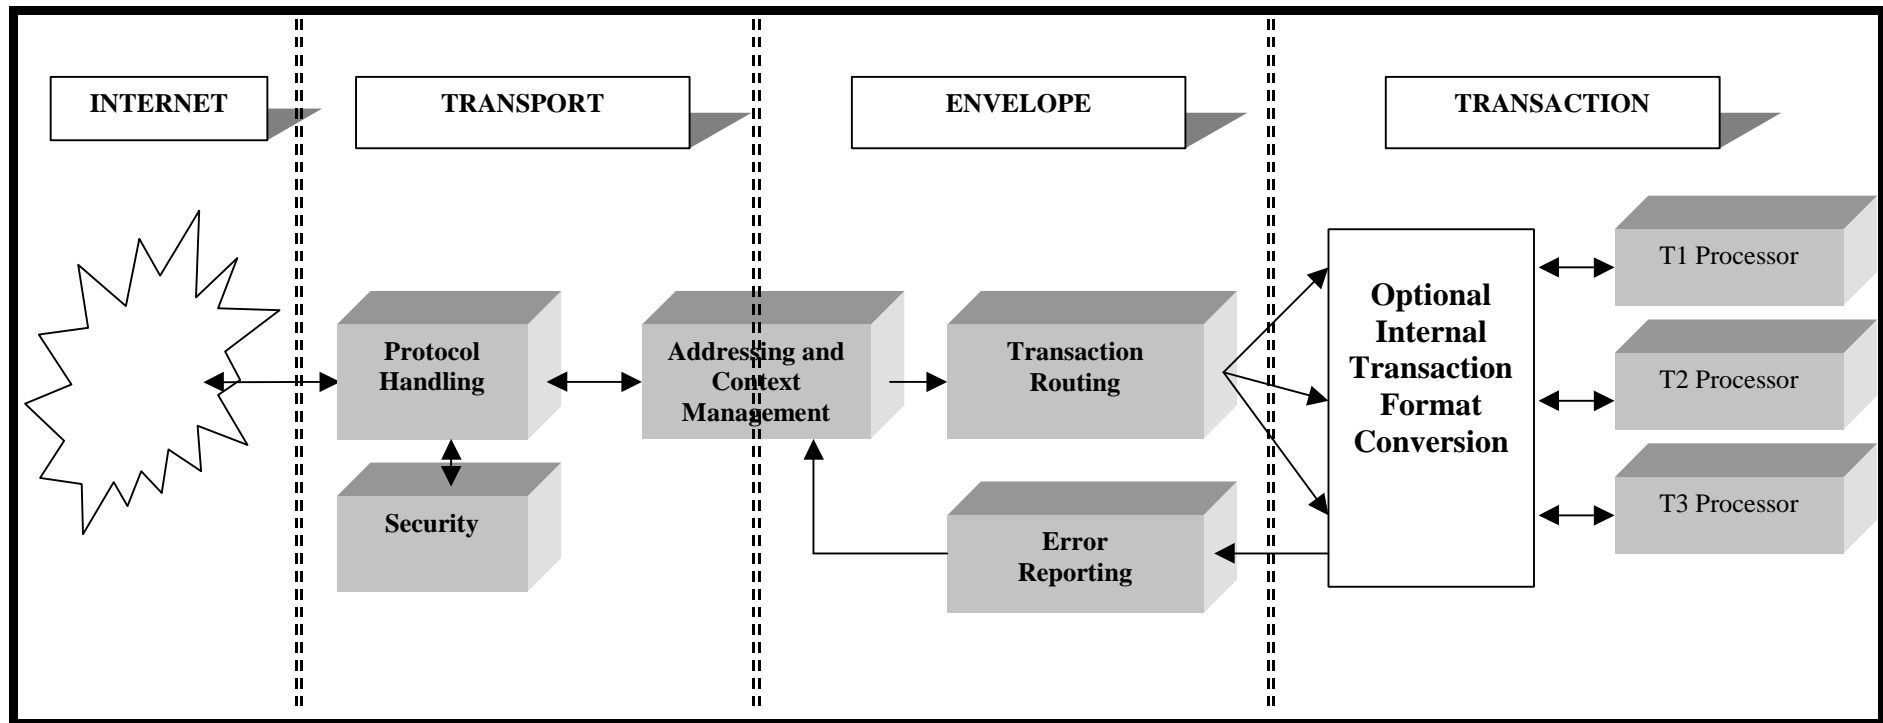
INTERNET

TRANSPORT

ENVELOPE

TRANSACTION

Protocol Handling

Security

Addressing and Context Management

Transaction Routing

Error Reporting

Optional Internal Transaction Format Conversion

T1 Processor

T2 Processor

T3 Processor